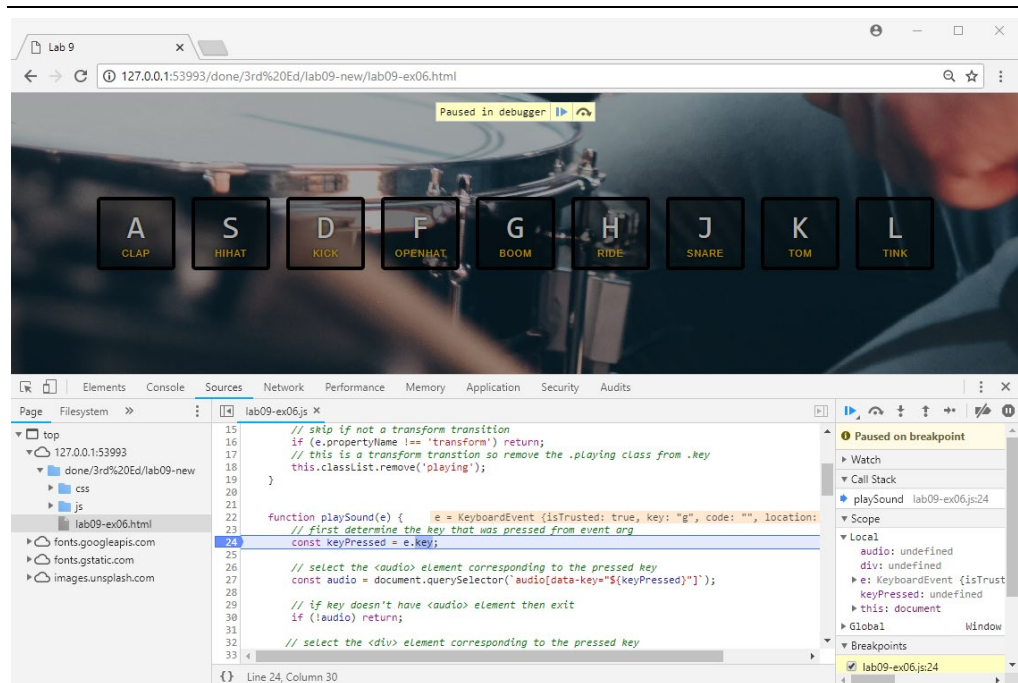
Lab 9 ×

127.0.0.1:53993/done/3rd%20Ed/lab09-new/lab09-ex06.html

Paused in debugger

A CLAP
S HIHAT
D KICK
F OPENHAT
G BOOM
H RIDE
J SNARE
K TOM
L TINK

Elements Console Sources Network Performance Memory Application Security Audits

Page Filesystem »

top
127.0.0.1:53993
done/3rd%20Ed/lab09-new
css
js
lab09-ex06.html
fonts.googleapis.com
fonts.gstatic.com
images.unsplash.com

lab09-ex06.js ×

15 // skip if not a transform transition
16 if (e.propertyName !== 'transform') return;
17 // this is a transform transtion so remove the .playing class from .key
18 this.classList.remove('playing');
19 }
20
21
22 function playSound(e) { e = KeyboardEvent {isTrusted: true, key: "g", code: "", location:
23 // first determine the key that was pressed from event arg
24 const keyPressed = e.key;
25
26 // select the <audio> element corresponding to the pressed key
27 const audio = document.querySelector(`audio[data-key="${keyPressed}"]`);
28
29 // if key doesn't have <audio> element then exit
30 if (!audio) return;
31
32 // select the <div> element corresponding to the pressed key
33

{} Line 24, Column 30

Paused on breakpoint
Watch
Call Stack
playSound lab09-ex06.js:24
Scope
Local
audio: undefined
div: undefined
e: KeyboardEvent {isTrust
keyPressed: undefined
this: document
Global Window
Breakpoints
lab09-ex06.js:24